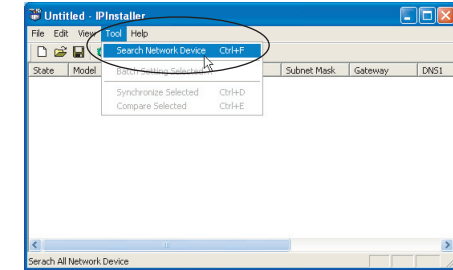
Untitled - IPInstaller

File Edit View Tool Help

Search Network Device Ctrl+F

Batch Setting Selected

Synchronize Selected Ctrl+D

Compare Selected Ctrl+E

State Model Subnet Mask Gateway DNS1

Serach All Network Device